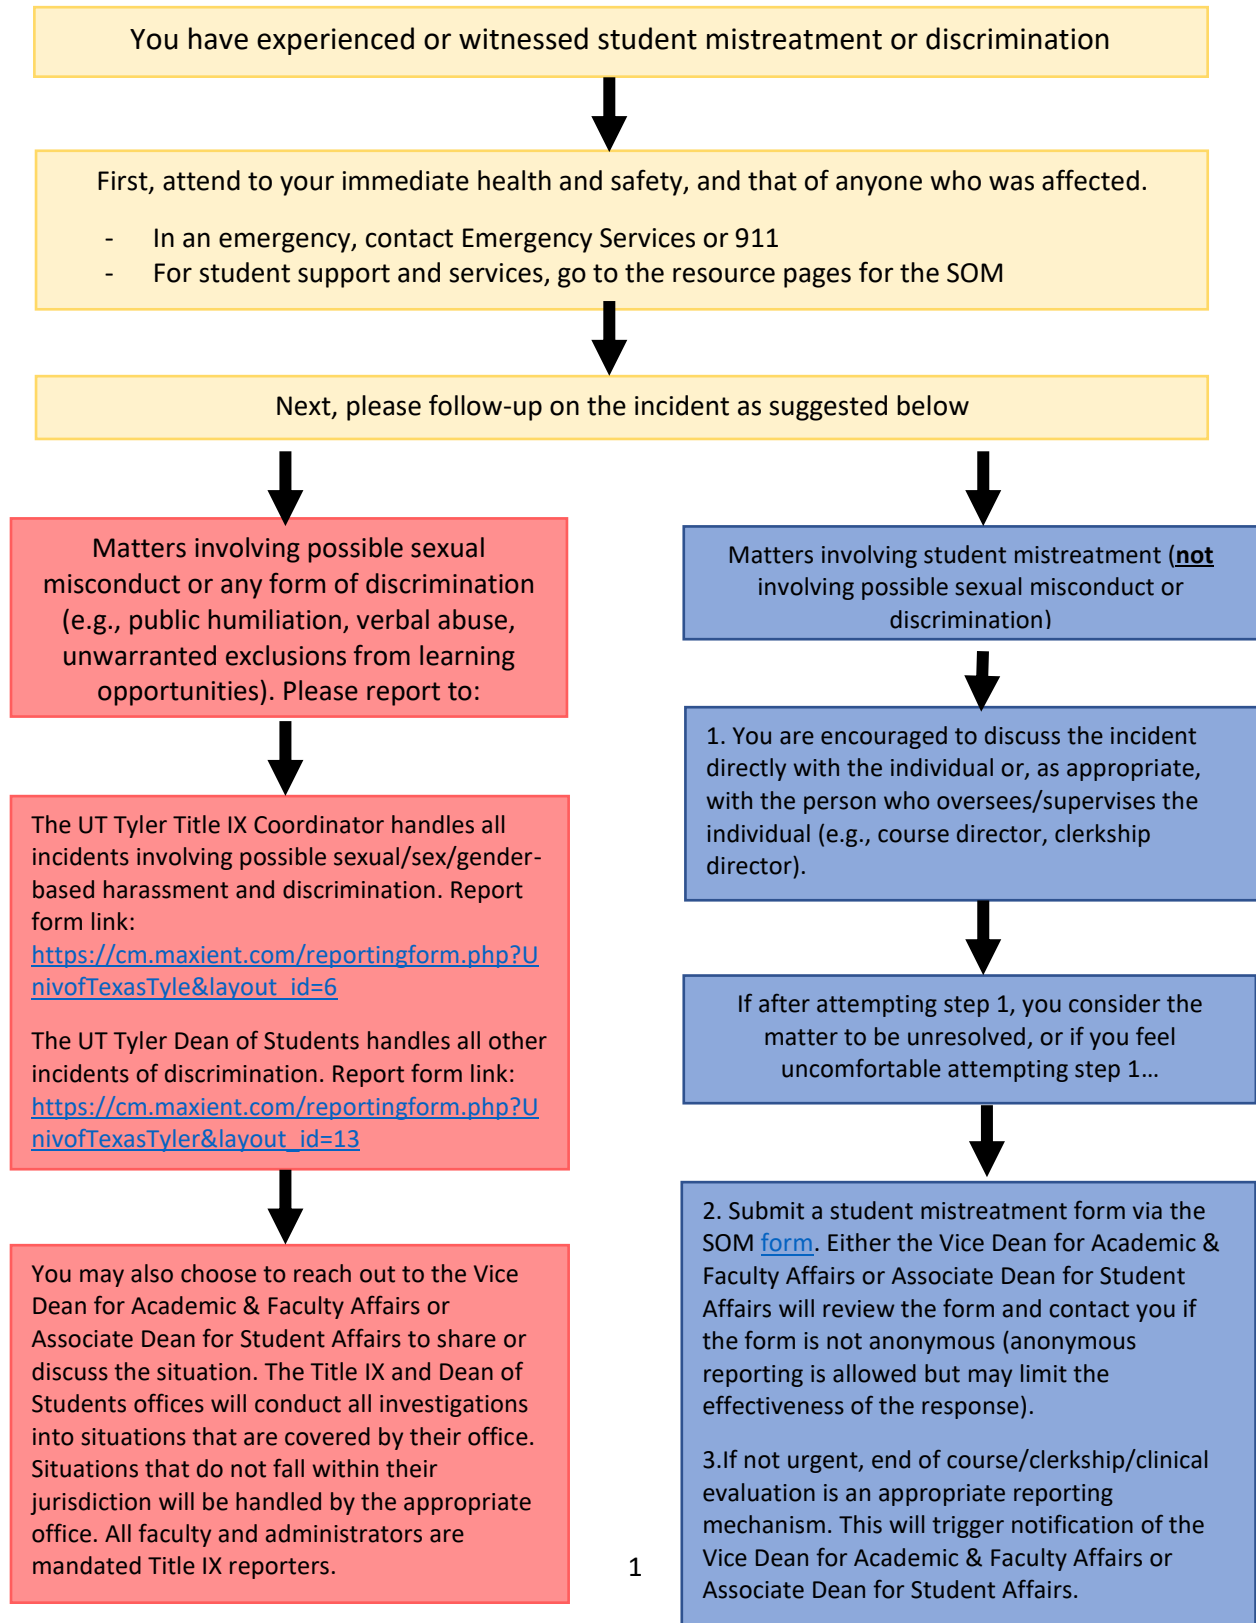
You have experienced or witnessed student mistreatment or discrimination

First, attend to your immediate health and safety, and that of anyone who was affected.

- In an emergency, contact Emergency Services or 911
- For student support and services, go to the resource pages for the SOM

Next, please follow-up on the incident as suggested below

Matters involving possible sexual misconduct or any form of discrimination (e.g., public humiliation, verbal abuse, unwarranted exclusions from learning opportunities). Please report to:

The UT Tyler Title IX Coordinator handles all incidents involving possible sexual/sex/gender-based harassment and discrimination. Report form link: https://cm.maxient.com/reportingform.php?UnivofTexasTyle&layout_id=6

The UT Tyler Dean of Students handles all other incidents of discrimination. Report form link: https://cm.maxient.com/reportingform.php?UnivofTexasTyler&layout_id=13

You may also choose to reach out to the Vice Dean for Academic & Faculty Affairs or Associate Dean for Student Affairs to share or discuss the situation. The Title IX and Dean of Students offices will conduct all investigations into situations that are covered by their office. Situations that do not fall within their jurisdiction will be handled by the appropriate office. All faculty and administrators are mandated Title IX reporters.

Matters involving student mistreatment (**not** involving possible sexual misconduct or discrimination)

1. You are encouraged to discuss the incident directly with the individual or, as appropriate, with the person who oversees/supervises the individual (e.g., course director, clerkship director).

If after attempting step 1, you consider the matter to be unresolved, or if you feel uncomfortable attempting step 1…

2. Submit a student mistreatment form via the SOM form. Either the Vice Dean for Academic & Faculty Affairs or Associate Dean for Student Affairs will review the form and contact you if the form is not anonymous (anonymous reporting is allowed but may limit the effectiveness of the response).

3.If not urgent, end of course/clerkship/clinical evaluation is an appropriate reporting mechanism. This will trigger notification of the Vice Dean for Academic & Faculty Affairs or Associate Dean for Student Affairs.

1